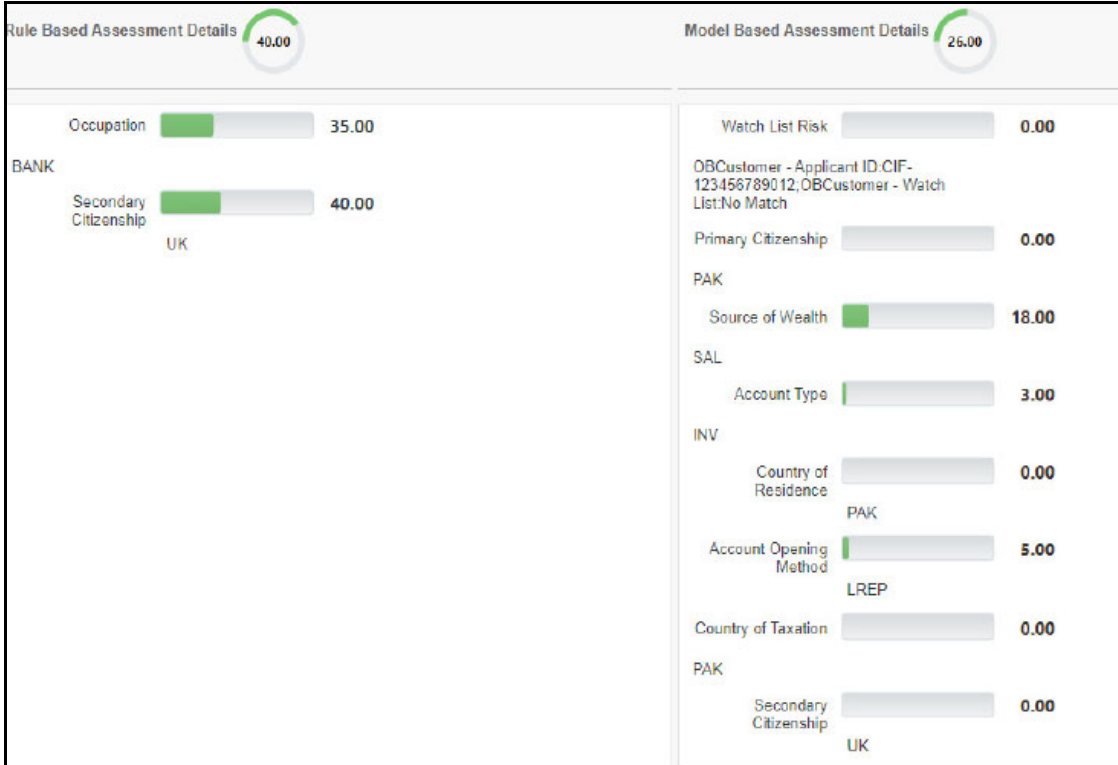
Rule Based Assessment Details 40.00

Occupation 35.00

BANK

Secondary Citizenship 40.00

UK

Model Based Assessment Details 26.00

Watch List Risk 0.00

OBCustomer - Applicant ID:CIF-123456789012;OBCustomer - Watch List:No Match

Primary Citizenship 0.00

PAK

Source of Wealth 18.00

SAL

Account Type 3.00

INV

Country of Residence 0.00

PAK

Account Opening Method 5.00

LREP

Country of Taxation 0.00

PAK

Secondary Citizenship 0.00

UK